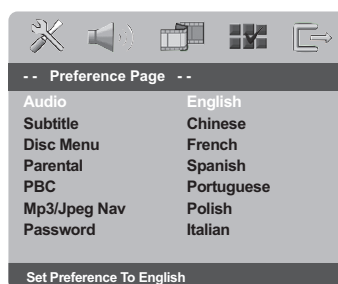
- - Preference Page - -

| Audio | English |
|---|---|
| Subtitle | Chinese |
| Disc Menu | French |
| Parental | Spanish |
| PBC | Portuguese |
| Mp3/Jpeg Nav | Polish |
| Password | Italian |

Set Preference To English